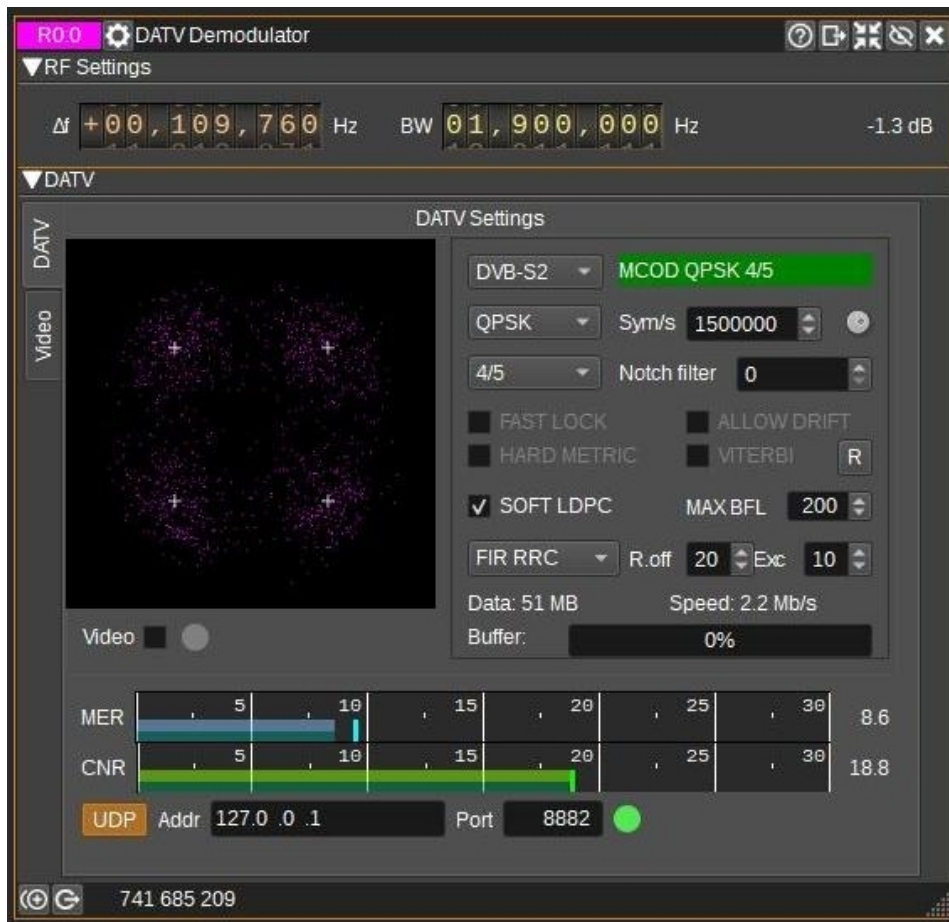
R0:0 DATV Demodulator

RF Settings

Δf +00,109,760 Hz BW 01,900,000 Hz -1.3 dB

DATV

DATV
Video

DATV Settings

DVB-S2
MCOD QPSK 4/5
QPSK
Sym/s 1500000
4/5
Notch filter 0
FAST LOCK
ALLOW DRIFT
HARD METRIC
VITERBI
R
SOFT LDPC
MAX BFL 200
FIR RRC
R.off 20
Exc 10
Data: 51 MB
Speed: 2.2 Mb/s
Buffer:
0%

Video

| | 5 | 10 | 15 | 20 | 25 | 30 | |
|---|---|---|---|---|---|---|---|
| MER | | | | | | | 8.6 |
| CNR | | | | | | | 18.8 |

UDP Addr 127.0 .0 .1 Port 8882

741 685 209